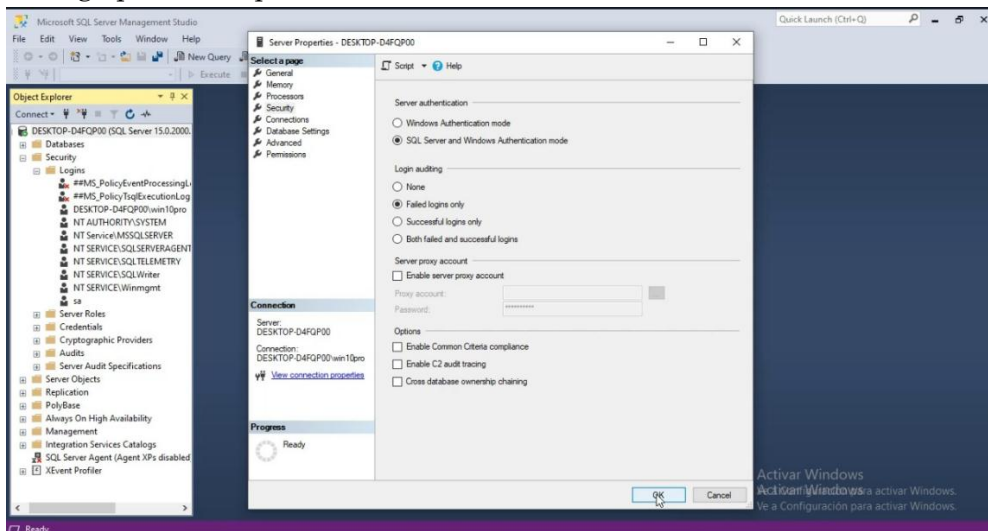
Microsoft SQL Server Management Studio

Quick Launch (Ctrl+Q)

File Edit View Tools Window Help

New Query

Execute

Object Explorer

Connect

DESKTOP-D4FQP00 (SQL Server 15.0.2000.

Databases

Security

Logins

##MS_PolicyEventProcessingL

##MS_PolicyTsqlExecutionLog

DESKTOP-D4FQP00\win10pro

NT AUTHORITY\SYSTEM

NT Service\MSSQLSERVER

NT SERVICE\SQLSERVERAGENT

NT SERVICE\SQLTELEMETRY

NT SERVICE\SQLWriter

NT SERVICE\Winmgmt

sa

Server Roles

Credentials

Cryptographic Providers

Audits

Server Audit Specifications

Server Objects

Replication

PolyBase

Always On High Availability

Management

Integration Services Catalogs

SQL Server Agent (Agent XPs disabled

XEvent Profiler

Ready

Server Properties - DESKTOP-D4FQP00

Select a page

General

Memory

Processors

Security

Connections

Database Settings

Advanced

Permissions

Script Help

Server authentication

Windows Authentication mode

SQL Server and Windows Authentication mode

Login auditing

None

Failed logins only

Successful logins only

Both failed and successful logins

Server proxy account

Enable server proxy account

Proxy account:

Password:

Options

Enable Common Criteria compliance

Enable C2 audit tracing

Cross database ownership chaining

Connection

Server:
DESKTOP-D4FQP00

Connection:
DESKTOP-D4FQP00\win10pro

View connection properties

Progress

Ready

OK

Cancel

Activar Windows

Ve a Configuración para activar Windows.